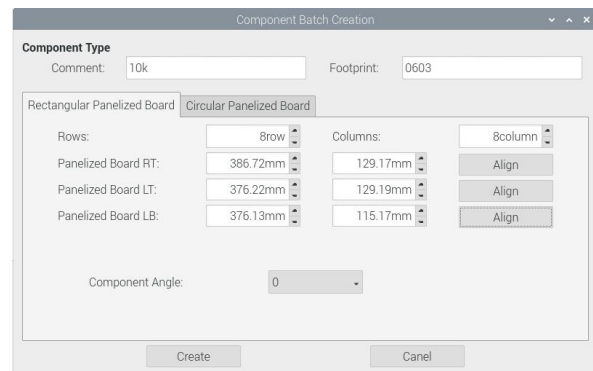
Component Batch Creation

Component Type
Comment: 10k
Footprint: 0603

Rectangular Panelized Board
Circular Panelized Board

Rows: 8row
Columns: 8column
Panelized Board RT: 386.72mm 129.17mm Align
Panelized Board LT: 376.22mm 129.19mm Align
Panelized Board LB: 376.13mm 115.17mm Align

Component Angle: 0

Create
Canel